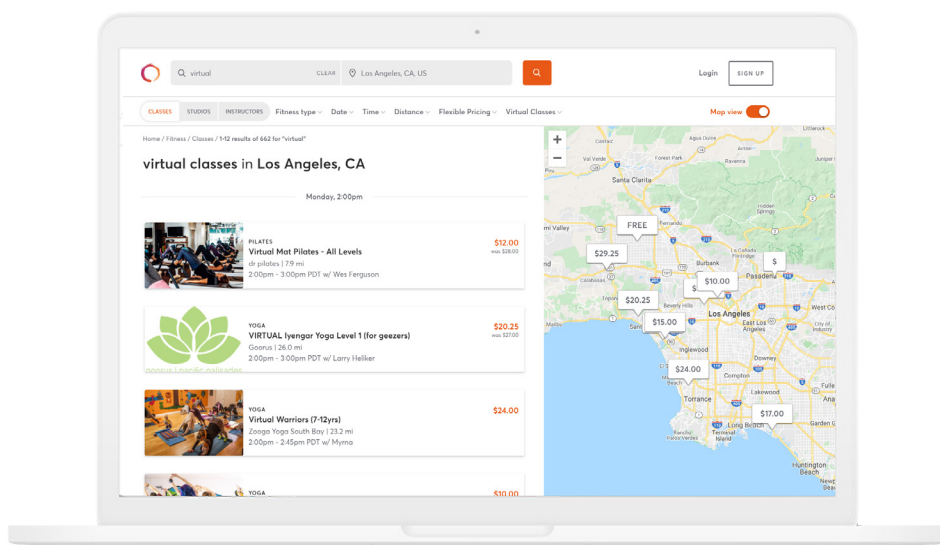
virtual CLEAR Los Angeles, CA, US

Login SIGN UP

CLASSES STUDIOS INSTRUCTORS Fitness type Date Time Distance Flexible Pricing Virtual Classes

Map view

Home / Fitness / Classes / 1-12 results of 662 for "virtual"

virtual classes in Los Angeles, CA

Monday, 2:00pm

PILATES
Virtual Mat Pilates - All Levels
dr pilates | 7.9 mi
2:00pm - 3:00pm PDT w/ Wes Ferguson
$12.00
was $28.00

YOGA
VIRTUAL Iyengar Yoga Level 1 (for geezers)
Goorus | 26.0 mi
2:00pm - 3:00pm PDT w/ Larry Heliker
$20.25
was $27.00

YOGA
Virtual Warriors (7-12yrs)
Zooga Yoga South Bay | 23.2 mi
2:00pm - 2:45pm PDT w/ Myrna
$24.00

YOGA
$10.00

FREE
$29.25
$20.25
$15.00
$10.00
$
$24.00
$17.00

Santa Clarita
Burbank
Pasadena
Beverly Hills
Los Angeles
Inglewood
Downey
Compton
Torrance
Lakewood
Long Beach
Huntington Beach
Calabasas
Ravenna
Littlerock
Santa Monica